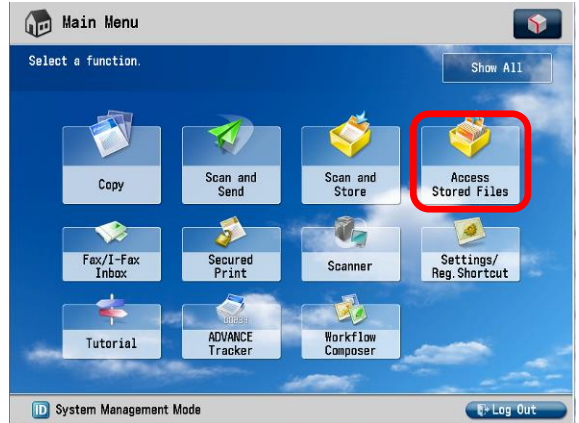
Main Menu

Select a function.

Show All

Copy

Scan and Send

Scan and Store

Access Stored Files

Fax/I-Fax Inbox

Secured Print

Scanner

Settings/ Reg.Shortcut

Tutorial

ADVANCE Tracker

Workflow Composer

ID System Management Mode

Log Out